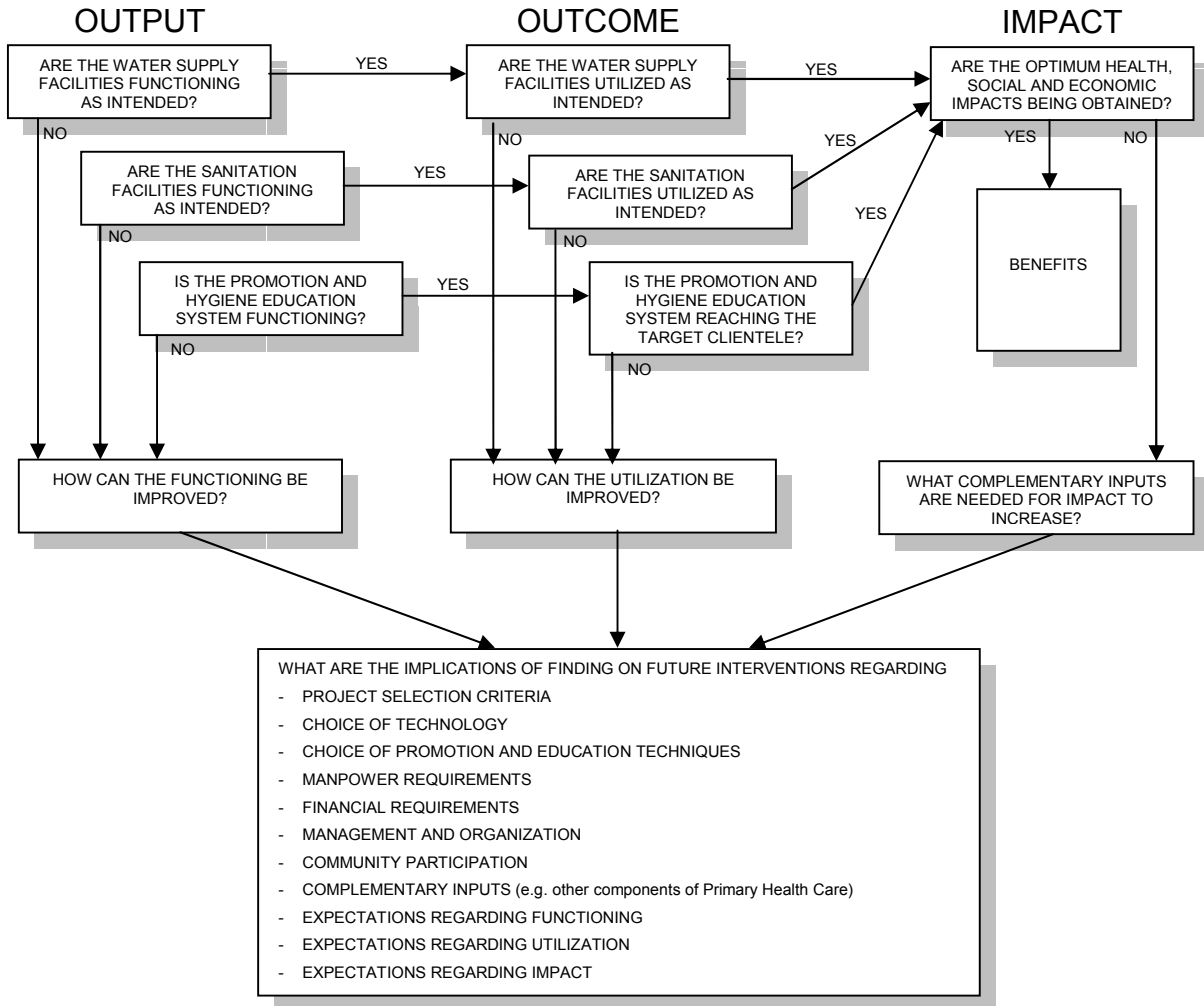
OUTPUT

OUTCOME

IMPACT

ARE THE WATER SUPPLY FACILITIES FUNCTIONING AS INTENDED?

YES

ARE THE WATER SUPPLY FACILITIES UTILIZED AS INTENDED?

YES

ARE THE OPTIMUM HEALTH, SOCIAL AND ECONOMIC IMPACTS BEING OBTAINED?

NO

NO

YES

YES

NO

ARE THE SANITATION FACILITIES FUNCTIONING AS INTENDED?

YES

ARE THE SANITATION FACILITIES UTILIZED AS INTENDED?

YES

NO

NO

BENEFITS

IS THE PROMOTION AND HYGIENE EDUCATION SYSTEM FUNCTIONING?

YES

IS THE PROMOTION AND HYGIENE EDUCATION SYSTEM REACHING THE TARGET CLIENTELE?

NO

NO

HOW CAN THE FUNCTIONING BE IMPROVED?

HOW CAN THE UTILIZATION BE IMPROVED?

WHAT COMPLEMENTARY INPUTS ARE NEEDED FOR IMPACT TO INCREASE?

WHAT ARE THE IMPLICATIONS OF FINDING ON FUTURE INTERVENTIONS REGARDING
- PROJECT SELECTION CRITERIA
- CHOICE OF TECHNOLOGY
- CHOICE OF PROMOTION AND EDUCATION TECHNIQUES
- MANPOWER REQUIREMENTS
- FINANCIAL REQUIREMENTS
- MANAGEMENT AND ORGANIZATION
- COMMUNITY PARTICIPATION
- COMPLEMENTARY INPUTS (e.g. other components of Primary Health Care)
- EXPECTATIONS REGARDING FUNCTIONING
- EXPECTATIONS REGARDING UTILIZATION
- EXPECTATIONS REGARDING IMPACT